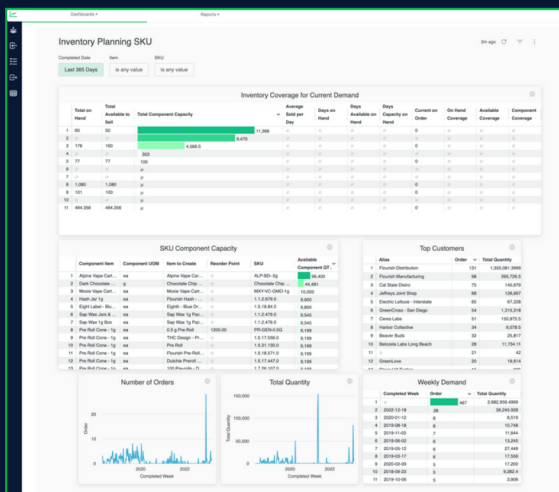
Dashboards ▾ Reports ▾

Inventory Planning SKU

3m ago

Completed Date Item SKU

Last 365 Days is any value is any value

Inventory Coverage for Current Demand

| | Total on Hand | Total Available to Sell | Total Component Capacity | Average Sold per Day | Days on Hand | Days Available on Hand | Days Capacity on Hand | Current on Order | On Hand Coverage | Available Coverage | Component Coverage |
|---|---|---|---|---|---|---|---|---|---|---|---|
| 1 | 60 | 50 | 11,368 | | | | | | | | |
| 2 | | | 6,470 | | | | | | | | |
| 3 | 178 | 160 | 4,589.0 | | | | | | | | |
| 4 | | | 303 | | | | | | | | |
| 5 | 77 | 77 | 150 | | | | | | | | |
| 6 | | | | | | | | | | | |
| 7 | | | | | | | | | | | |
| 8 | 1,080 | 1,080 | | | | | | | | | |
| 9 | 101 | 100 | | | | | | | | | |
| 10 | | | | | | | | | | | |
| 11 | 484,356 | 484,356 | | | | | | | | | |

SKU Component Capacity

| | Component Item | Component UOM | Item to Create | Reorder Point | SKU | Available Component QT... |
|---|---|---|---|---|---|---|
| 1 | Alpine Vape Cart... | ea | Alpine Vape Cart... | | ALP-BD-.5g | 66,400 |
| 2 | Dark Chocolate ... | g | Chocolate Chip ... | | | 44,481 |
| 3 | Moxie Vape Cart... | ea | Moxie Vape Cart... | | MXY-VC-CMD-1g | 10,000 |
| 4 | Hash Jar 1g | ea | Flourish Hash ... | | 1.1.2.676.0 | 8,600 |
| 5 | Eight Label - Blu... | ea | Eighth - Blue Dr... | | 1.1.2.476.0 | 8,600 |
| 6 | Sap Wax Jars & ... | ea | Sap Wax 1g Rosi... | | 1.1.2.476.0 | 8,600 |
| 7 | Sap Wax 1g Box | ea | Sap Wax 1g Rosi... | | 1.1.2.476.0 | 8,600 |
| 8 | Pre Roll Cone - 1g | ea | Pre Roll | 1200.00 | PR-GEN-0.5G | 9,166 |
| 9 | Pre Roll Cone - 1g | ea | THC Design - Pr... | | 1.5.17.556.0 | 9,166 |
| 10 | Pre Roll Cone - 1g | ea | Pre Roll | | 1.5.31.130.0 | 9,166 |
| 11 | Pre Roll Cone - 1g | ea | Flourish Pre Roll... | | 1.5.18.571.0 | 9,166 |
| 12 | Pre Roll Cone - 1g | ea | Dutchie Preroll ... | | 1.5.17.447.0 | 9,166 |
| 13 | Pre Roll Cone - 1g | ea | 100 Preroll - D... | | 1.5.17.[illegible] | 9,166 |

Top Customers

| | Alias | Order | Total Quantity |
|---|---|---|---|
| 1 | Flourish Distribution | 131 | 1,303,081.3999 |
| 2 | Flourish Manufacturing | 38 | 268,726.5 |
| 3 | Cal State Distro | 75 | 145,679 |
| 4 | Jeffreys Joint Shop | 68 | 126,667 |
| 5 | Electric Lettuce - Interstate | 65 | 67,228 |
| 6 | GreenCross - San Diego | 34 | 1,215,318 |
| 7 | Ceres Labs | 51 | 150,975.5 |
| 8 | Harbor Collective | 34 | 6,078.5 |
| 9 | Beaver Buds | 32 | 25,817 |
| 10 | Belcosta Labs Long Beach | 28 | 11,794.11 |
| 11 | | 21 | 42 |
| 12 | GreenLove | 20 | 19,814 |

Number of Orders

Order

2020 2022

Completed Week

Total Quantity

Total Quantity

2020 2022

Completed Week

Weekly Demand

| | Completed Week | Order | Total Quantity |
|---|---|---|---|
| 1 | | 467 | 2,682,859.4999 |
| 2 | 2022-12-19 | 28 | 38,245.928 |
| 3 | 2020-01-12 | 8 | 8,519 |
| 4 | 2019-06-18 | 8 | 10,748 |
| 5 | 2019-11-03 | 7 | 11,844 |
| 6 | 2019-06-02 | 6 | 13,245 |
| 7 | 2019-02-16 | 6 | 27,448 |
| 8 | 2019-03-17 | 6 | 17,358 |
| 9 | 2020-02-09 | 6 | 17,350 |
| 10 | 2019-08-23 | 6 | 3,434 |
| 11 | 2019-10-06 | 6 | 6,800 |